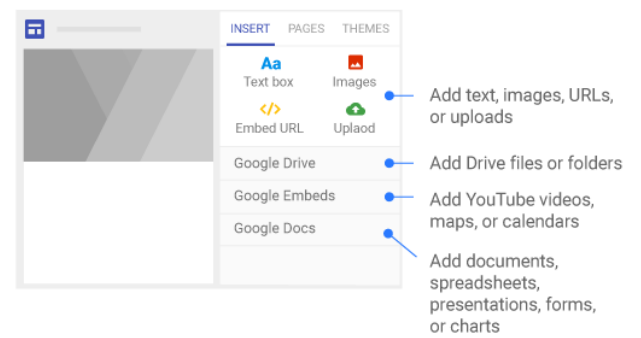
INSERT PAGES THEMES

Aa
Text box

Images

</>
Embed URL

Uplaod

Google Drive

Google Embeds

Google Docs

Add text, images, URLs, or uploads

Add Drive files or folders

Add YouTube videos, maps, or calendars

Add documents, spreadsheets, presentations, forms, or charts